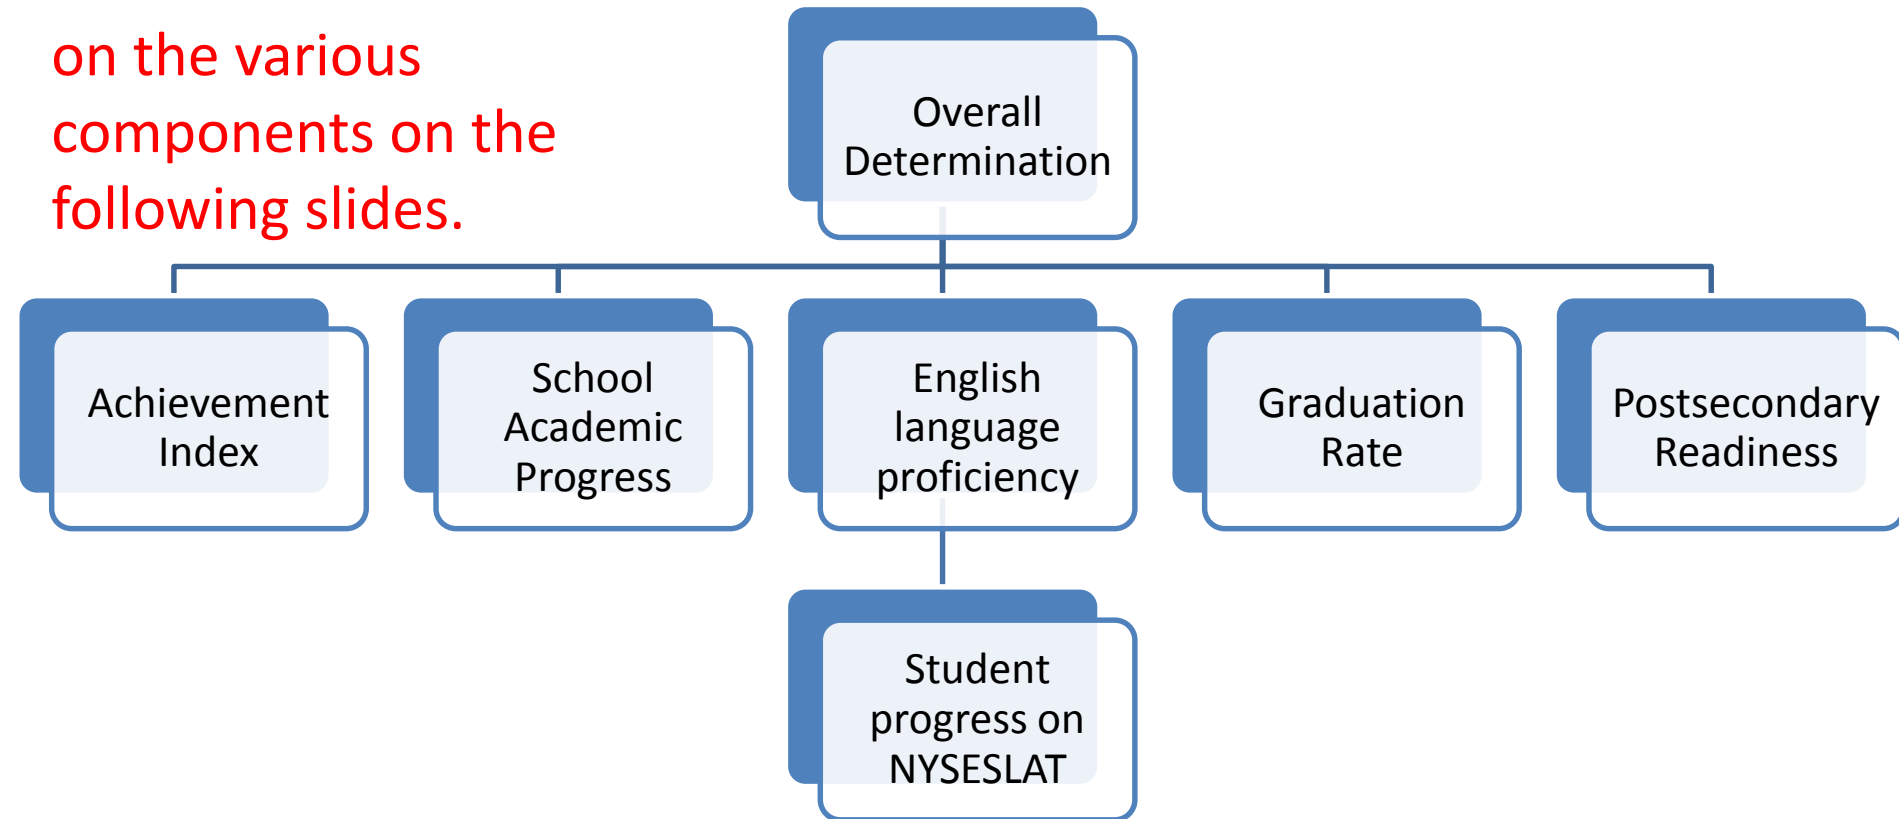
on the various components on the following slides.

Overall Determination

Achievement Index

School Academic Progress

English language proficiency

Graduation Rate

Postsecondary Readiness

Student progress on NYSESLAT